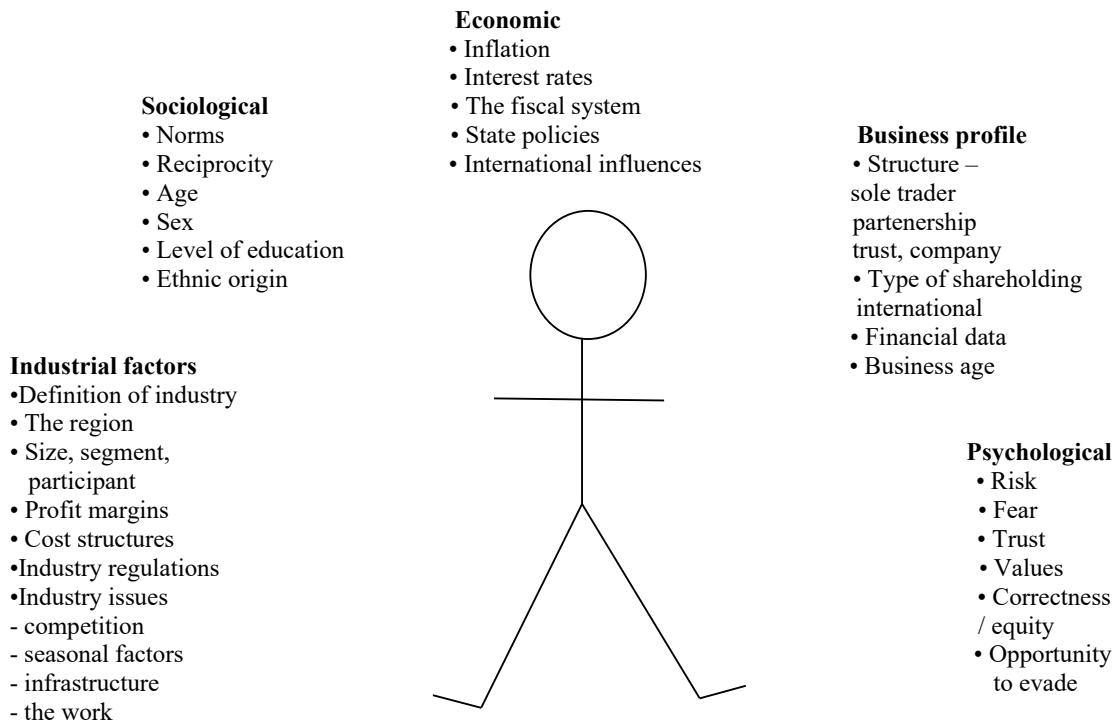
**Economic**
• Inflation
• Interest rates
• The fiscal system
• State policies
• International influences

**Sociological**
• Norms
• Reciprocity
• Age
• Sex
• Level of education
• Ethnic origin

**Business profile**
• Structure – sole trader partenership trust, company
• Type of shareholding international
• Financial data
• Business age

**Industrial factors**
•Definition of industry
• The region
• Size, segment, participant
• Profit margins
• Cost structures
•Industry regulations
•Industry issues
- competition
- seasonal factors
- infrastructure
- the work

**Psychological**
• Risk
• Fear
• Trust
• Values
• Correctness / equity
• Opportunity to evade